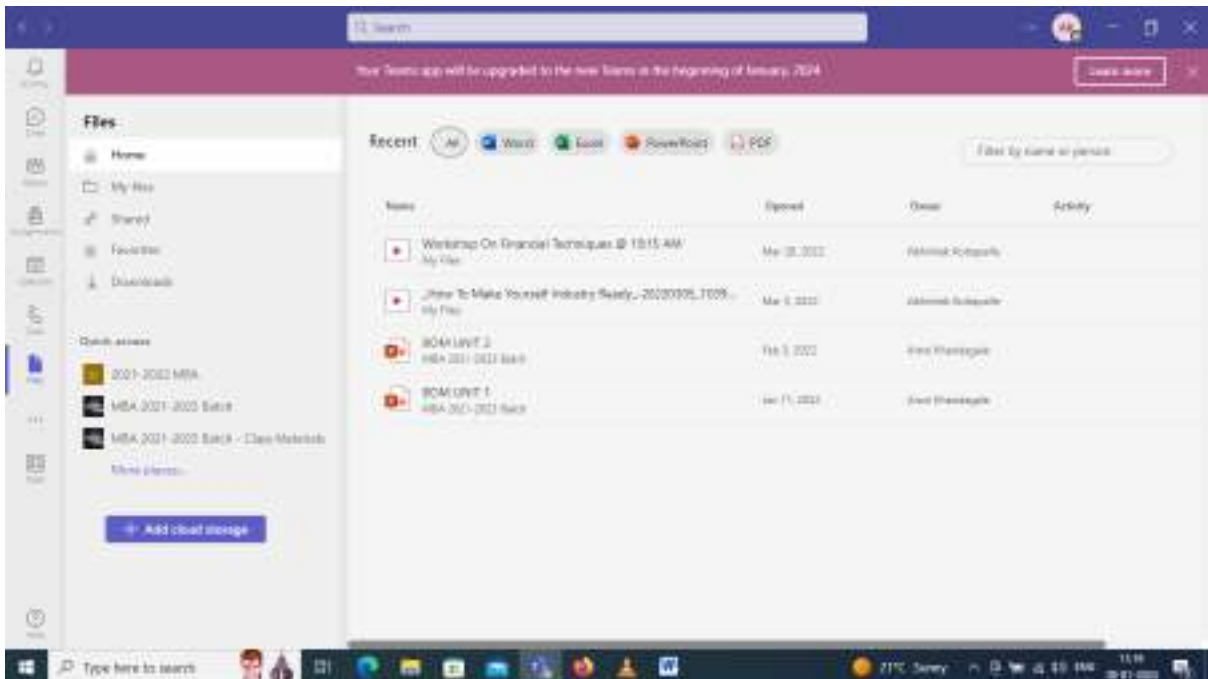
Search

Your Teams app will be upgraded to the new Teams in the beginning of January 2024

Learn more

Files

Home

My files

Shared

Favorites

Downloads

Quick access

2021-2023 MBA

MBA 2021-2023 Batch

MBA 2021-2023 Batch - Class Materials

More places...

+ Add cloud storage

Recent

All

Word

Excel

PowerPoint

PDF

Filter by name or person

| Name | Opened | Owner | Activity |
|---|---|---|---|
| Workshop On Financial Techniques @ 10:15 AM My Files | Mar 28, 2022 | Abhishek Kulkarni | |
| _How To Make Yourself Industry Ready_-20220305_7039... My Files | Mar 5, 2022 | Abhishek Kulkarni | |
| BOM UNIT 2 MBA 2021-2023 Batch | Feb 3, 2022 | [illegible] | |
| BOM UNIT 1 MBA 2021-2023 Batch | Jan 11, 2022 | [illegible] | |

Type here to search

21°C Sunny

11:19
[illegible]